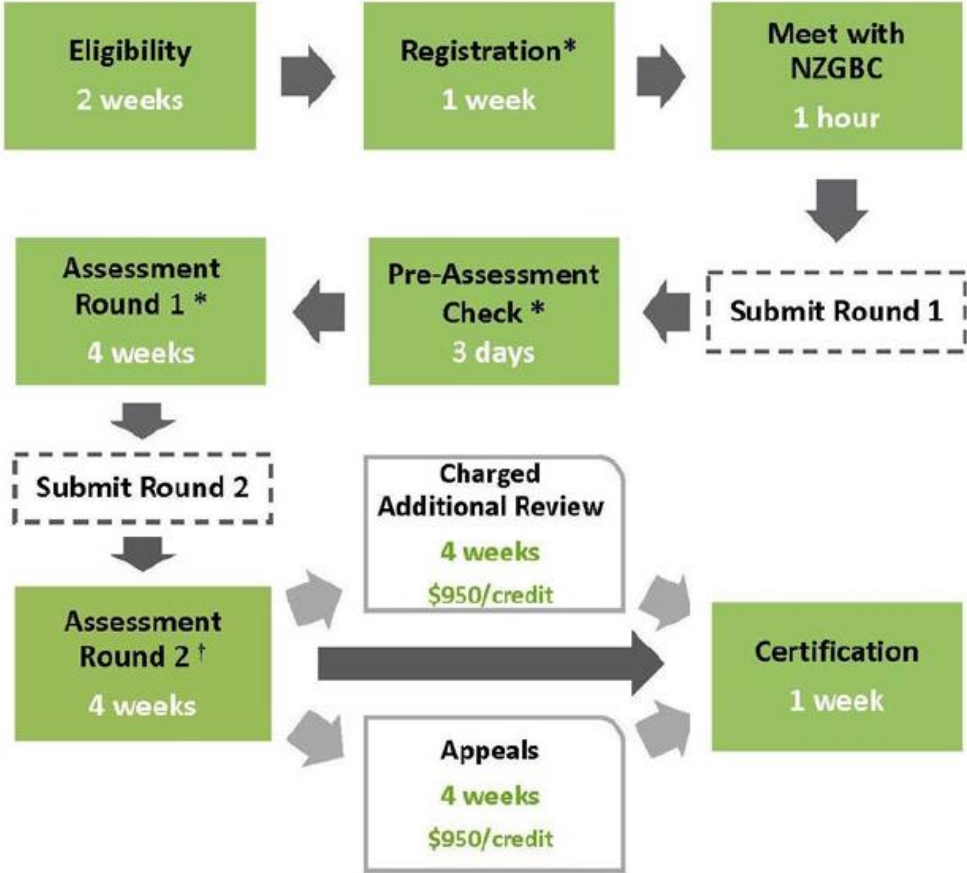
Eligibility
2 weeks

Registration*
1 week

Meet with NZGBC
1 hour

Submit Round 1

Pre-Assessment Check *
3 days

Assessment Round 1 *
4 weeks

Submit Round 2

Assessment Round 2 †
4 weeks

Charged Additional Review
4 weeks
\$950/credit

Appeals
4 weeks
\$950/credit

Certification
1 week